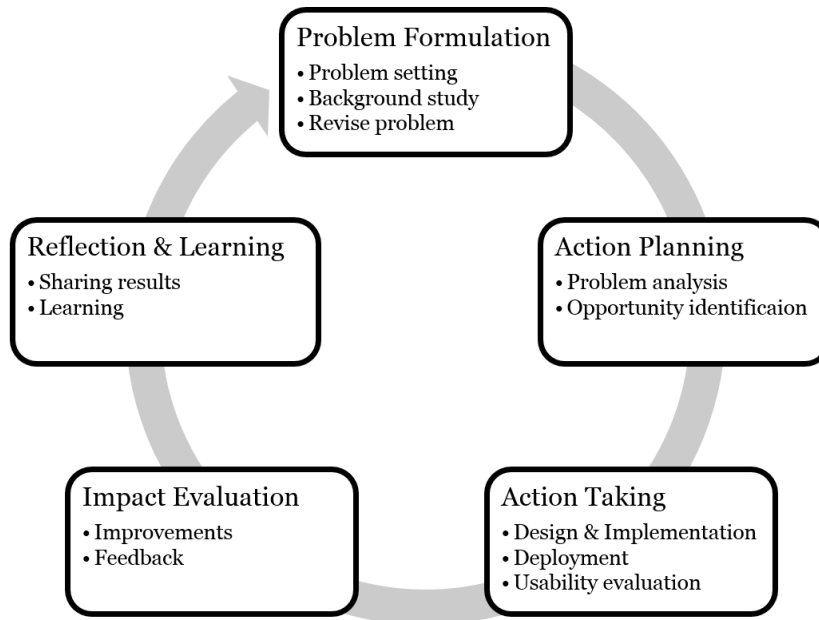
Problem Formulation
• Problem setting
• Background study
• Revise problem

Action Planning
• Problem analysis
• Opportunity identificaion

Action Taking
• Design & Implementation
• Deployment
• Usability evaluation

Impact Evaluation
• Improvements
• Feedback

Reflection & Learning
• Sharing results
• Learning